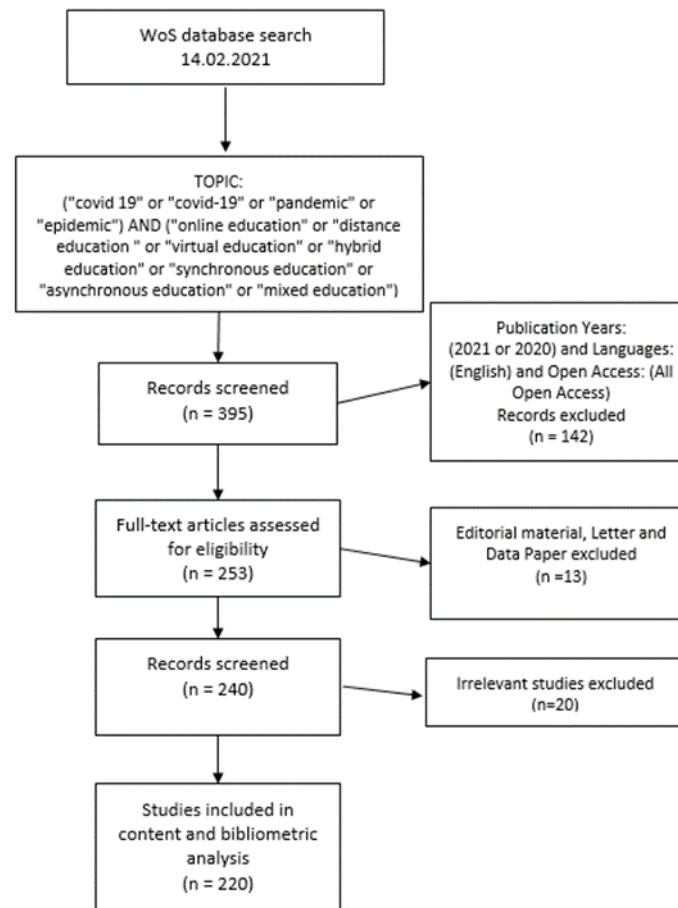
WoS database search
14.02.2021

TOPIC:
("covid 19" or "covid-19" or "pandemic" or "epidemic") AND ("online education" or "distance education " or "virtual education" or "hybrid education" or "synchronous education" or "asynchronous education" or "mixed education")

Records screened
(n = 395)

Publication Years:
(2021 or 2020) and Languages: (English) and Open Access: (All Open Access)
Records excluded
(n = 142)

Full-text articles assessed for eligibility
(n = 253)

Editorial material, Letter and Data Paper excluded
(n =13)

Records screened
(n = 240)

Irrelevant studies excluded
(n=20)

Studies included in content and bibliometric analysis
(n = 220)